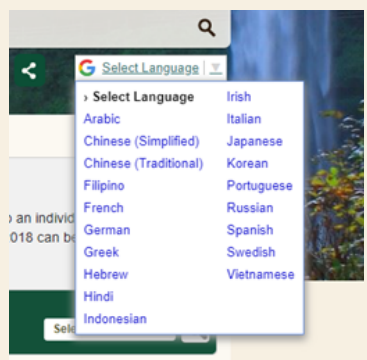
Select Language

› Select Language
Arabic
Chinese (Simplified)
Chinese (Traditional)
Filipino
French
German
Greek
Hebrew
Hindi
Indonesian

Irish
Italian
Japanese
Korean
Portuguese
Russian
Spanish
Swedish
Vietnamese

o an individ
018 can be

Sele